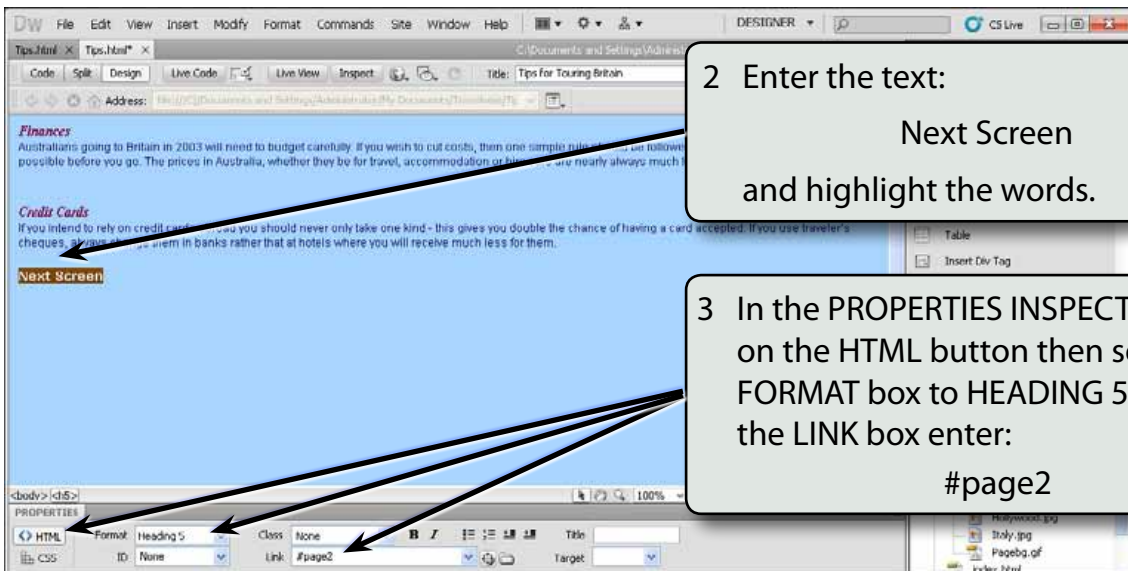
DW File Edit View Insert Modify Format Commands Site Window Help DESIGNER CS Live

Tips.html × Tips.html* × C:\Documents and Settings\Administ

Code Split Design Live Code Live View Inspect Title: Tips for Touring Britain

Address: file:///C|/Documents and Settings/Administrator/My Documents/Travelwise/Ti

Finances
Australians going to Britain in 2003 will need to budget carefully. If you wish to cut costs, then one simple rule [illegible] be followed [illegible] possible before you go. The prices in Australia, whether they be for travel, accommodation or hire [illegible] are nearly always much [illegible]

Credit Cards
If you intend to rely on credit cards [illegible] you should never only take one kind - this gives you double the chance of having a card accepted. If you use traveler's cheques, always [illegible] them in banks rather that at hotels where you will receive much less for them.

Next Screen

2 Enter the text:
Next Screen
and highlight the words.

Table
Insert Div Tag

3 In the PROPERTIES INSPECT on the HTML button then s FORMAT box to HEADING 5 the LINK box enter:
#page2

<body> <h5> 100%
PROPERTIES
HTML Format Heading 5 Class None B I Title
CSS ID None Link #page2 Target

Hollywood.jpg
Italy.jpg
Pagebg.gif
index.html